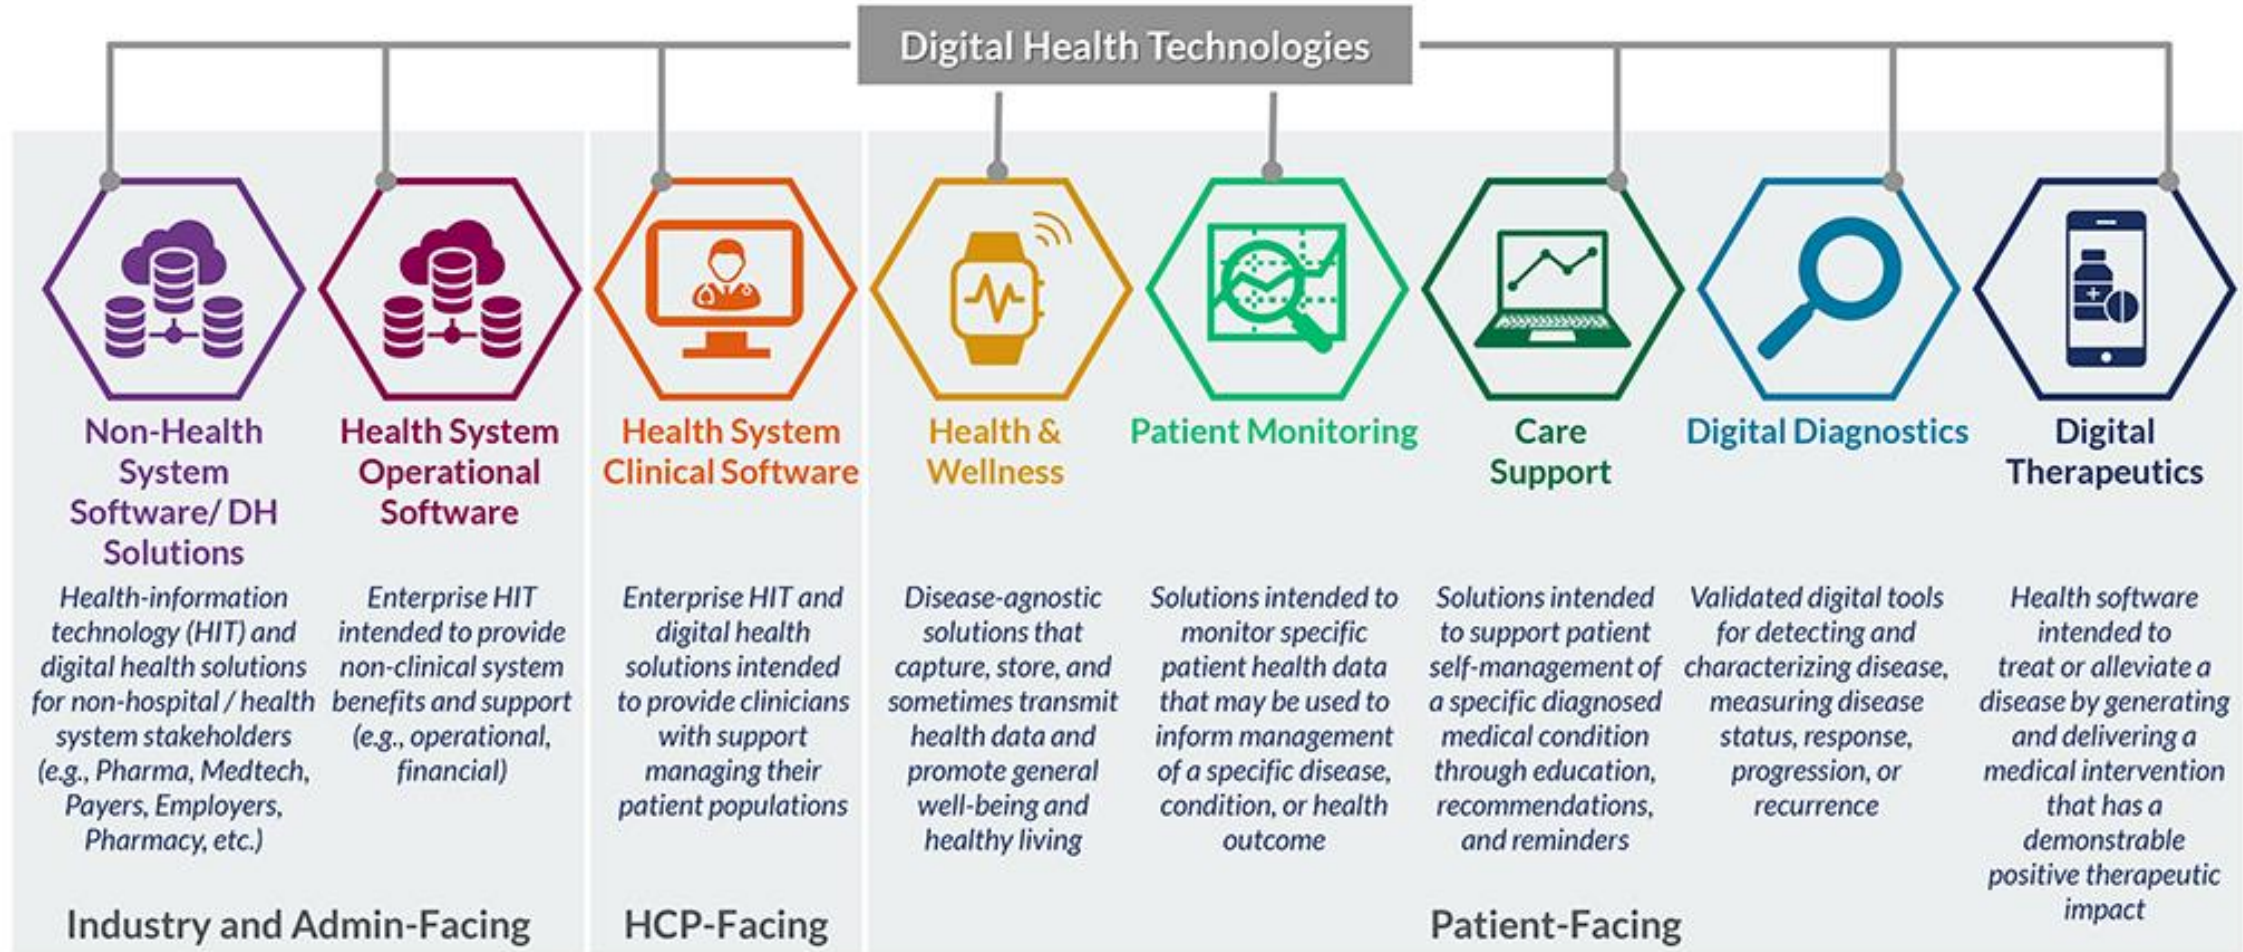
Digital Health Technologies

Non-Health System Software/ DH Solutions

Health-information technology (HIT) and digital health solutions for non-hospital / health system stakeholders (e.g., Pharma, Medtech, Payers, Employers, Pharmacy, etc.)

Health System Operational Software

Enterprise HIT intended to provide non-clinical system benefits and support (e.g., operational, financial)

Industry and Admin-Facing

Health System Clinical Software

Enterprise HIT and digital health solutions intended to provide clinicians with support managing their patient populations

HCP-Facing

Health & Wellness

Disease-agnostic solutions that capture, store, and sometimes transmit health data and promote general well-being and healthy living

Patient Monitoring

Solutions intended to monitor specific patient health data that may be used to inform management of a specific disease, condition, or health outcome

Care Support

Solutions intended to support patient self-management of a specific diagnosed medical condition through education, recommendations, and reminders

Digital Diagnostics

Validated digital tools for detecting and characterizing disease, measuring disease status, response, progression, or recurrence

Digital Therapeutics

Health software intended to treat or alleviate a disease by generating and delivering a medical intervention that has a demonstrable positive therapeutic impact

Patient-Facing